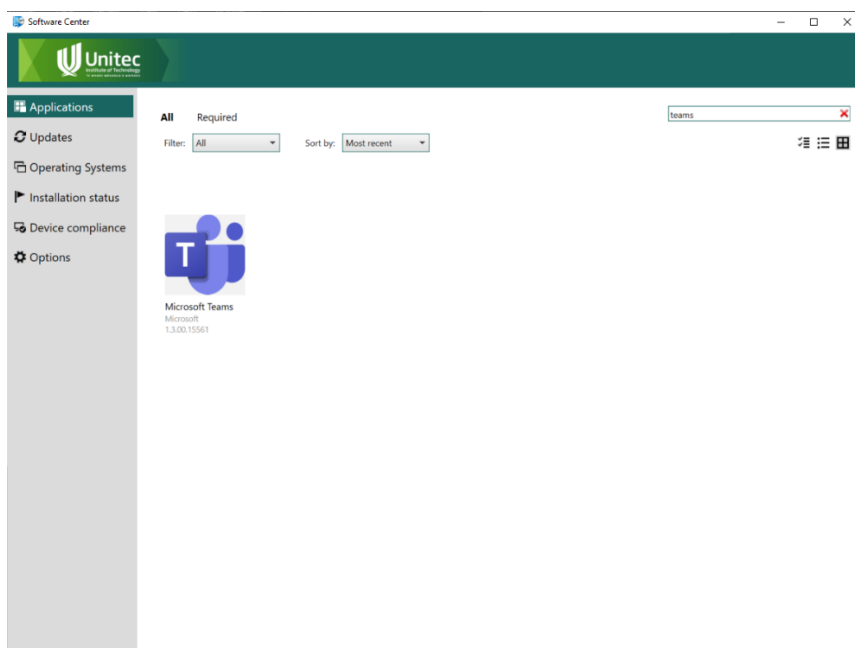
Software Center

Unitec
Institute of Technology
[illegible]

Applications
Updates
Operating Systems
Installation status
Device compliance
Options

All Required

teams

Filter: All
Sort by: Most recent

T

Microsoft Teams
Microsoft
1.3.00.15561